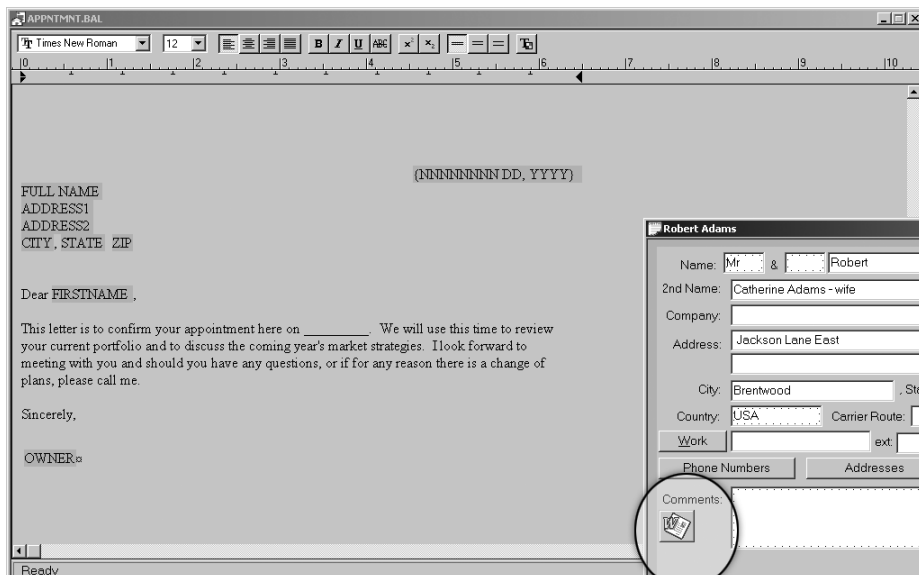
APPNTMNT.BAL

Times New Roman 12

B I U ABC $x^2$ $x_2$

0 1 2 3 4 5 6 7 8 9 10

(NNNNNNNN DD, YYYY)

FULL NAME
ADDRESS1
ADDRESS2
CITY, STATE ZIP

Dear FIRSTNAME ,

This letter is to confirm your appointment here on _________. We will use this time to review your current portfolio and to discuss the coming year's market strategies. I look forward to meeting with you and should you have any questions, or if for any reason there is a change of plans, please call me.

Sincerely,

OWNER¤

Robert Adams

Name: Mr & Robert

2nd Name: Catherine Adams - wife

Company:

Address: Jackson Lane East

City: Brentwood , St

Country: USA Carrier Route:

Work ext:

Phone Numbers Addresses

Comments:

Ready